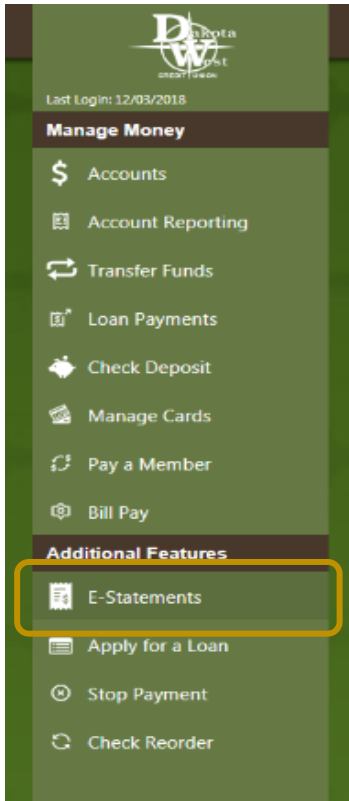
Dakota West
CREDIT UNION

Last Login: 12/03/2018

Manage Money

$ Accounts

Account Reporting

Transfer Funds

Loan Payments

Check Deposit

Manage Cards

Pay a Member

Bill Pay

Additional Features

E-Statements

Apply for a Loan

Stop Payment

Check Reorder